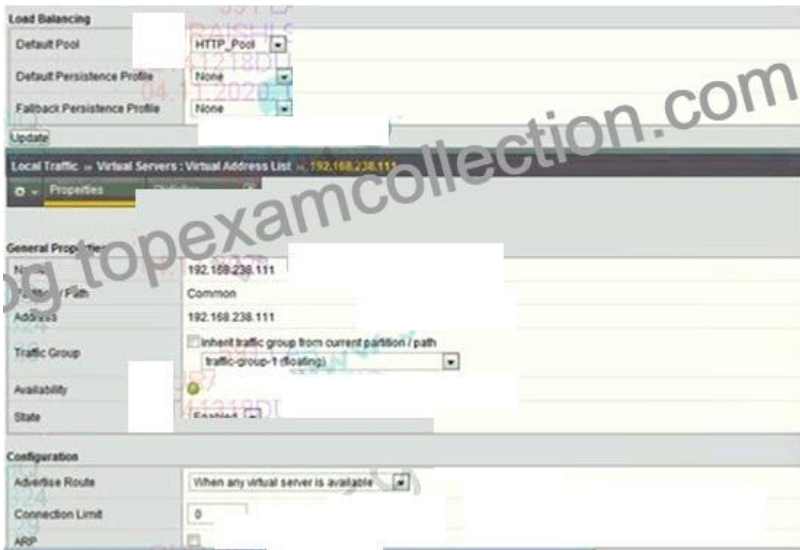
Load Balancing

| | |
|---|---|
| Default Pool | HTTP_Pool |
| Default Persistence Profile | None |
| Fallback Persistence Profile | None |

Update

Local Traffic » Virtual Servers : Virtual Address List » 192.168.238.111

Properties

General Properties

| | |
|---|---|
| Name | 192.168.238.111 |
| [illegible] Path | Common |
| Address | 192.168.238.111 |
| Traffic Group | Inherit traffic group from current partition / path; traffic-group-1 (floating) |
| Availability | |
| State | Enabled |

Configuration

| | |
|---|---|
| Advertise Route | When any virtual server is available |
| Connection Limit | 0 |
| ARP | |

og.topexamcollection.com